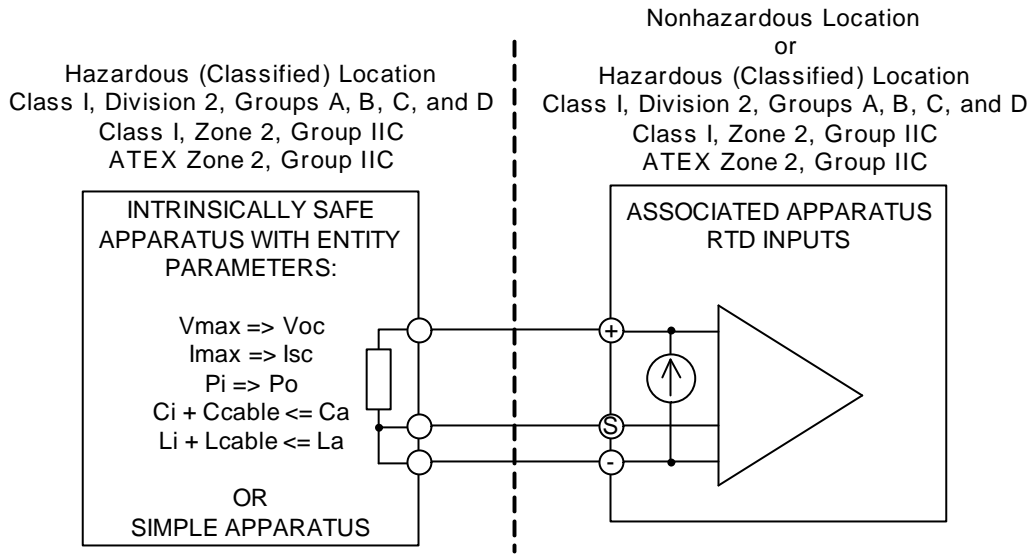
Hazardous (Classified) Location
Class I, Division 2, Groups A, B, C, and D
Class I, Zone 2, Group IIC
ATEX Zone 2, Group IIC

Nonhazardous Location
or
Hazardous (Classified) Location
Class I, Division 2, Groups A, B, C, and D
Class I, Zone 2, Group IIC
ATEX Zone 2, Group IIC

INTRINSICALLY SAFE APPARATUS WITH ENTITY PARAMETERS:

Vmax => Voc
Imax => Isc
Pi => Po
Ci + Ccable <= Ca
Li + Lcable <= La

OR
SIMPLE APPARATUS

ASSOCIATED APPARATUS
RTD INPUTS

+
S
-